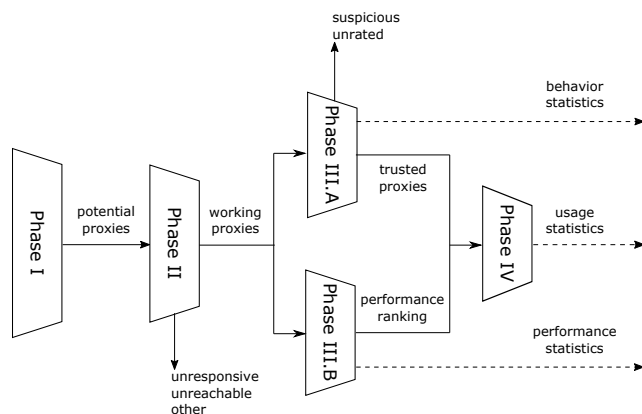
suspicious
unrated

behavior
statistics

Phase I

potential
proxies

Phase II

working
proxies

Phase III.A

trusted
proxies

Phase IV

usage
statistics

Phase III.B

performance
ranking

performance
statistics

unresponsive
unreachable
other